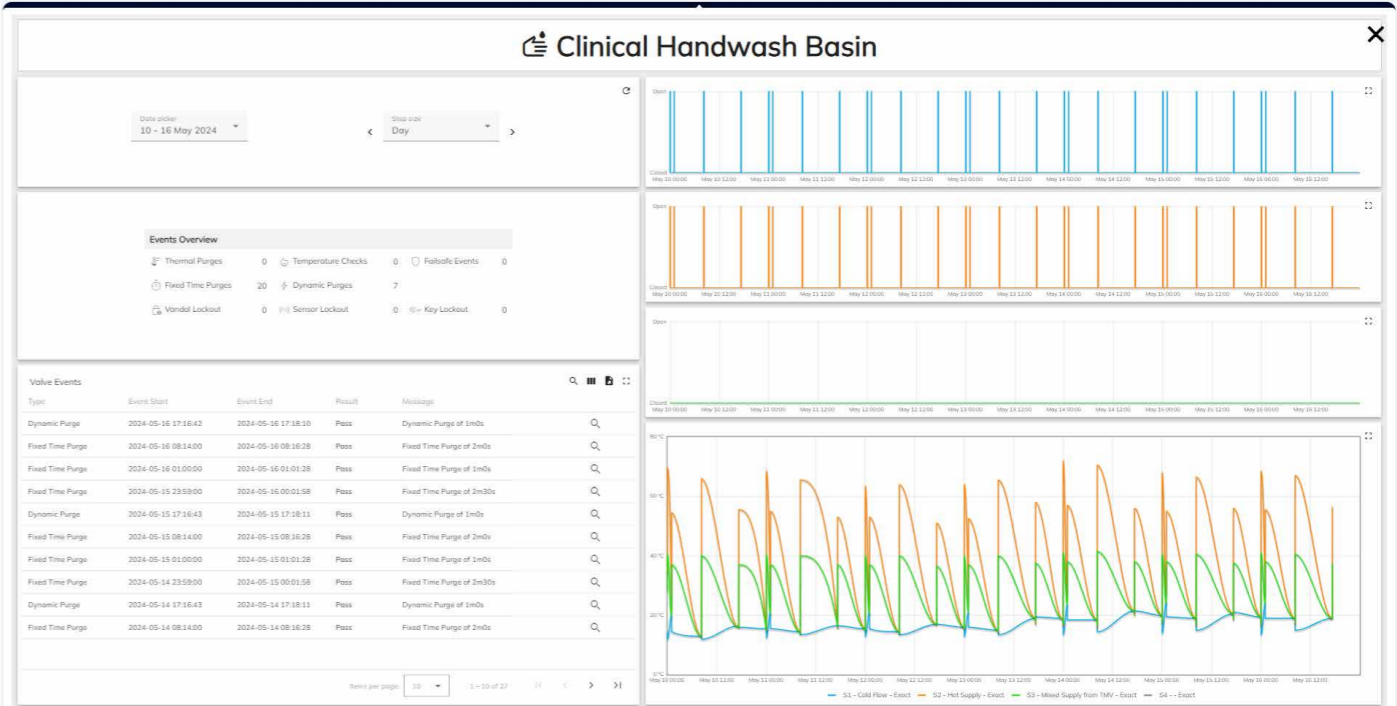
Clinical Handwash Basin

Date picker
10 - 16 May 2024

Step size
Day

Events Overview

| Thermal Purges | 0 | Temperature Checks | 0 | Failsafe Events | 0 |
|---|---|---|---|---|---|
| Fixed Time Purges | 20 | Dynamic Purges | 7 | | |
| Vandal Lockout | 0 | Sensor Lockout | 0 | Key Lockout | 0 |

Valve Events

| Type | Event Start | Event End | Result | Message |
|---|---|---|---|---|
| Dynamic Purge | 2024-05-16 17:16:42 | 2024-05-16 17:18:10 | Pass | Dynamic Purge of 1m0s |
| Fixed Time Purge | 2024-05-16 08:14:00 | 2024-05-16 08:16:28 | Pass | Fixed Time Purge of 2m0s |
| Fixed Time Purge | 2024-05-16 01:00:00 | 2024-05-16 01:01:28 | Pass | Fixed Time Purge of 1m0s |
| Fixed Time Purge | 2024-05-15 23:59:00 | 2024-05-16 00:01:58 | Pass | Fixed Time Purge of 2m30s |
| Dynamic Purge | 2024-05-15 17:16:43 | 2024-05-15 17:18:11 | Pass | Dynamic Purge of 1m0s |
| Fixed Time Purge | 2024-05-15 08:14:00 | 2024-05-15 08:16:28 | Pass | Fixed Time Purge of 2m0s |
| Fixed Time Purge | 2024-05-15 01:00:00 | 2024-05-15 01:01:28 | Pass | Fixed Time Purge of 1m0s |
| Fixed Time Purge | 2024-05-14 23:59:00 | 2024-05-15 00:01:58 | Pass | Fixed Time Purge of 2m30s |
| Dynamic Purge | 2024-05-14 17:16:43 | 2024-05-14 17:18:11 | Pass | Dynamic Purge of 1m0s |
| Fixed Time Purge | 2024-05-14 08:14:00 | 2024-05-14 08:16:28 | Pass | Fixed Time Purge of 2m0s |

Items per page: 10 1 – 10 of 27

Open
Closed
May 10 00:00 May 10 12:00 May 11 00:00 May 11 12:00 May 12 00:00 May 12 12:00 May 13 00:00 May 13 12:00 May 14 00:00 May 14 12:00 May 15 00:00 May 15 12:00 May 16 00:00 May 16 12:00

Open
Closed
May 10 00:00 May 10 12:00 May 11 00:00 May 11 12:00 May 12 00:00 May 12 12:00 May 13 00:00 May 13 12:00 May 14 00:00 May 14 12:00 May 15 00:00 May 15 12:00 May 16 00:00 May 16 12:00

Open
Closed
May 10 00:00 May 10 12:00 May 11 00:00 May 11 12:00 May 12 00:00 May 12 12:00 May 13 00:00 May 13 12:00 May 14 00:00 May 14 12:00 May 15 00:00 May 15 12:00 May 16 00:00 May 16 12:00

80°C
60°C
40°C
20°C
0°C
May 10 00:00 May 10 12:00 May 11 00:00 May 11 12:00 May 12 00:00 May 12 12:00 May 13 00:00 May 13 12:00 May 14 00:00 May 14 12:00 May 15 00:00 May 15 12:00 May 16 00:00 May 16 12:00

S1 - Cold Flow - Exact S2 - Hot Supply - Exact S3 - Mixed Supply from TMV - Exact S4 - - Exact